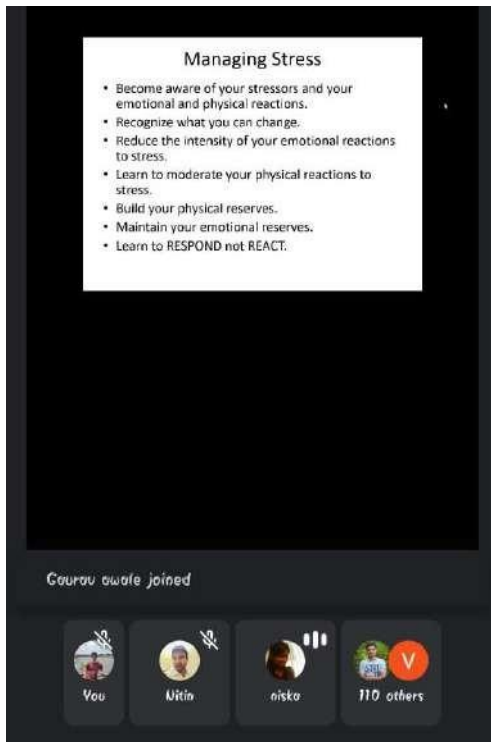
Managing Stress

- Become aware of your stressors and your emotional and physical reactions.
- Recognize what you can change.
- Reduce the intensity of your emotional reactions to stress.
- Learn to moderate your physical reactions to stress.
- Build your physical reserves.
- Maintain your emotional reserves.
- Learn to RESPOND not REACT.

Gaurav awale joined

You

Nitin

nisko

V

110 others